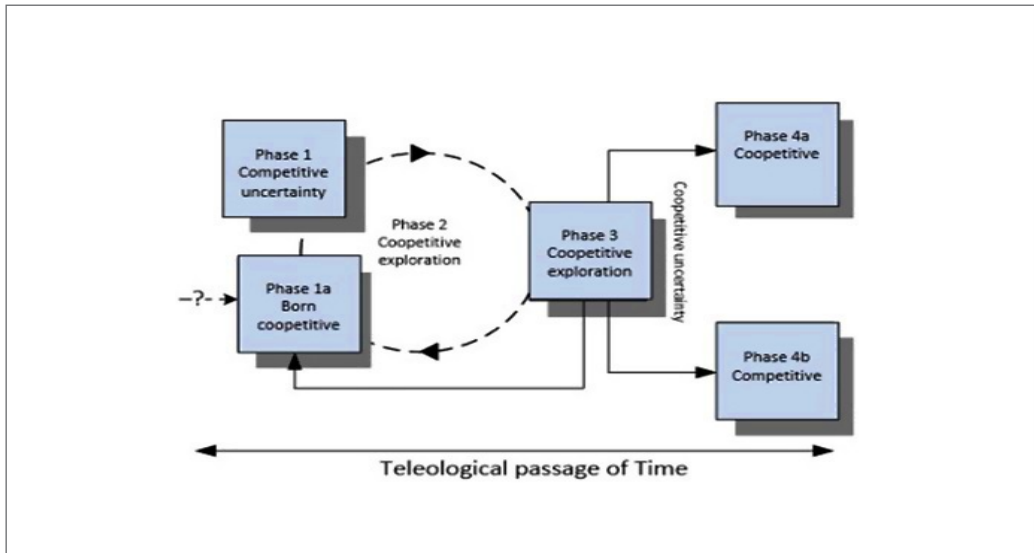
Phase 1
Competitive
uncertainty

Phase 2
Coopetitive
exploration

–?-

Phase 1a
Born
coopetitive

Phase 3
Coopetitive
exploration

Coopetitive uncertainty

Phase 4a
Coopetitive

Phase 4b
Competitive

Teleological passage of Time